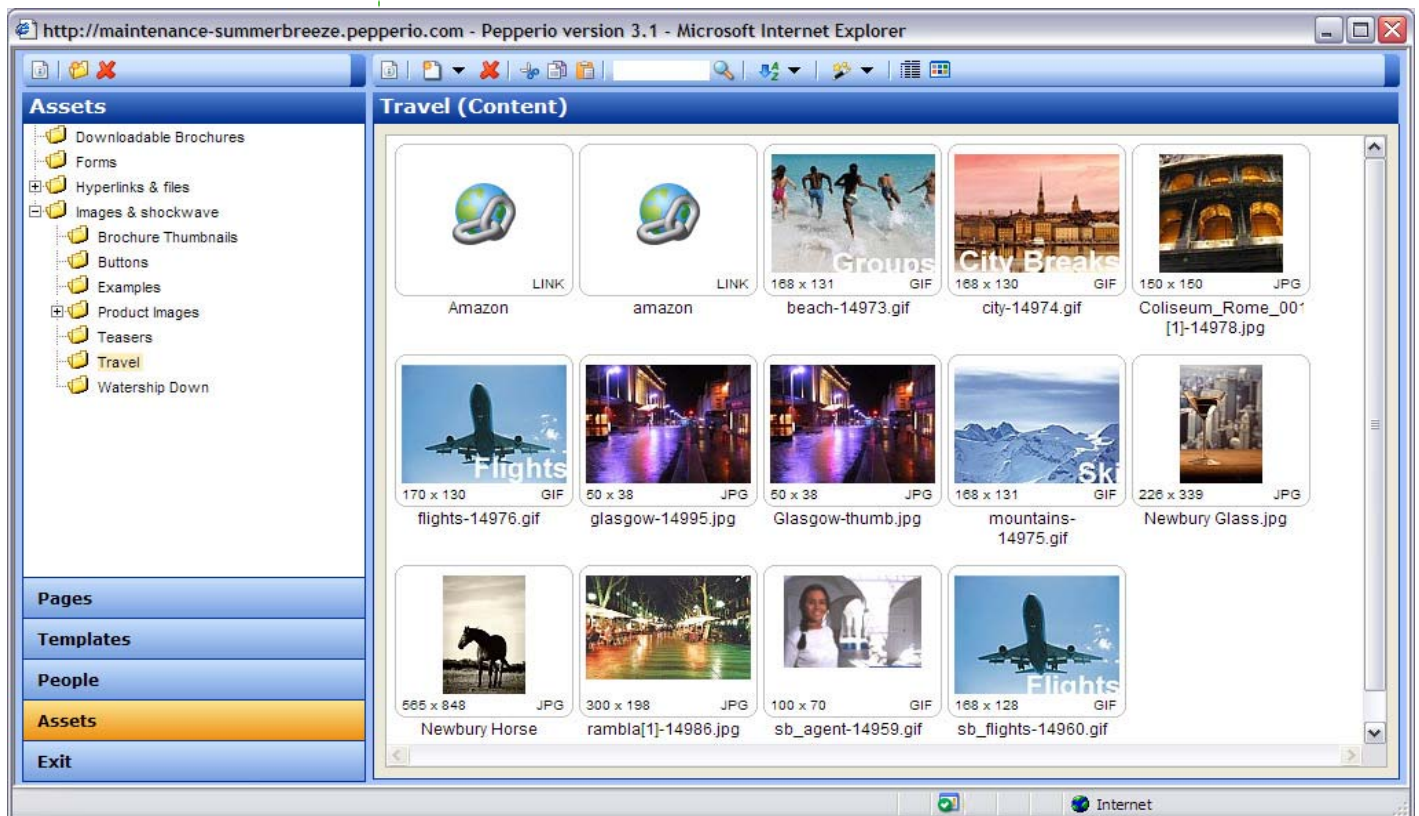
http://maintenance-summerbreeze.pepperio.com - Pepperio version 3.1 - Microsoft Internet Explorer

Assets

Downloadable Brochures
Forms
Hyperlinks & files
Images & shockwave
Brochure Thumbnails
Buttons
Examples
Product Images
Teasers
Travel
Watership Down

Pages
Templates
People
Assets
Exit

Travel (Content)

LINK
Amazon

LINK
amazon

Groups
168 x 131 GIF
beach-14973.gif

City Breaks
168 x 130 GIF
city-14974.gif

150 x 150 JPG
Coliseum_Rome_001[1]-14978.jpg

Flights
170 x 130 GIF
flights-14976.gif

50 x 38 JPG
glasgow-14995.jpg

50 x 38 JPG
Glasgow-thumb.jpg

Ski
168 x 131 GIF
mountains-14975.gif

226 x 339 JPG
Newbury Glass.jpg

565 x 848 JPG
Newbury Horse

300 x 198 JPG
rambla[1]-14986.jpg

100 x 70 GIF
sb_agent-14959.gif

Flights
168 x 128 GIF
sb_flights-14960.gif

Internet